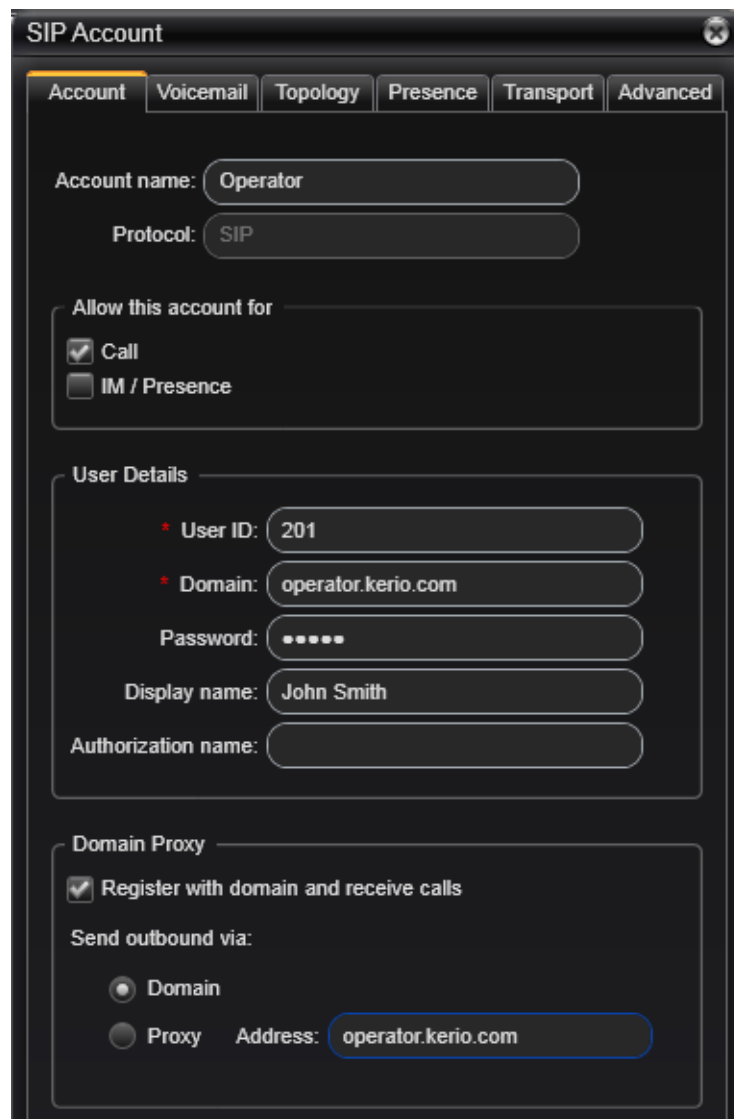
SIP Account

Account | Voicemail | Topology | Presence | Transport | Advanced

Account name: Operator
Protocol: SIP

Allow this account for
Call
IM / Presence

User Details
* User ID: 201
* Domain: operator.kerio.com
Password: •••••
Display name: John Smith
Authorization name:

Domain Proxy
Register with domain and receive calls
Send outbound via:
Domain
Proxy Address: operator.kerio.com